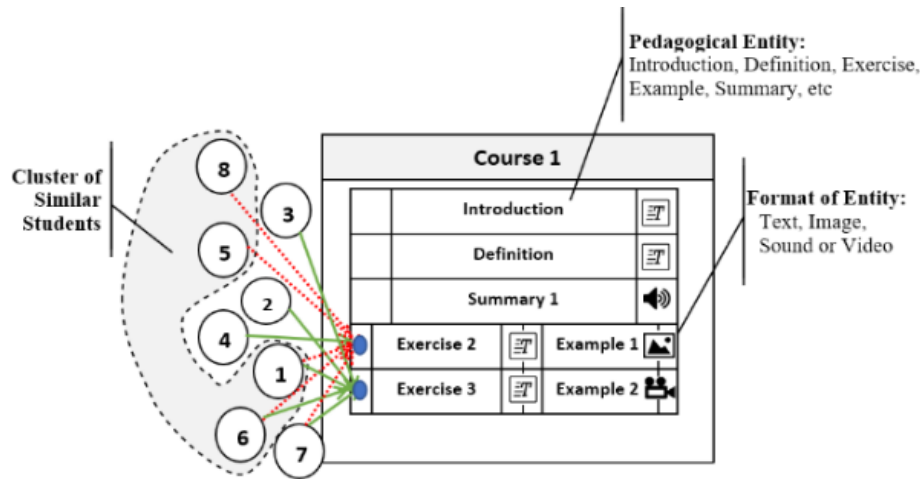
Pedagogical Entity:
Introduction, Definition, Exercise, Example, Summary, etc

Cluster of Similar Students

Course 1

Introduction

Definition

Summary 1

Exercise 2

Example 1

Exercise 3

Example 2

Format of Entity:
Text, Image, Sound or Video

8

3

5

2

4

1

6

7